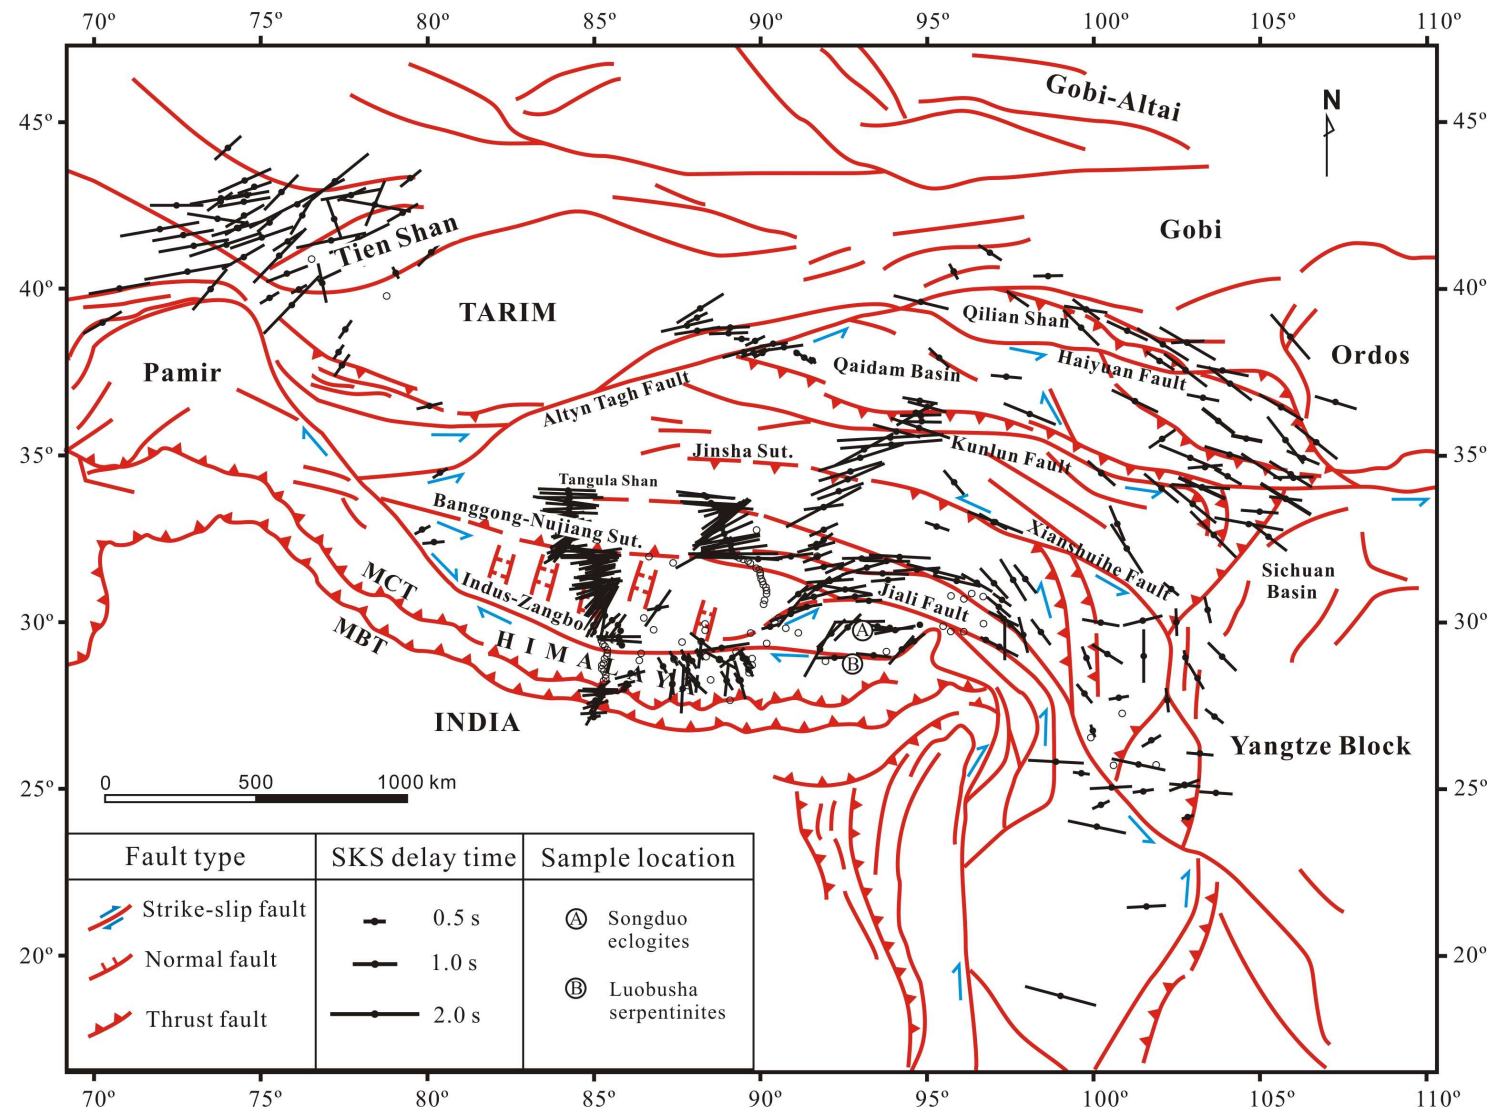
70º 75º 80º 85º 90º 95º 100º 105º 110º

45º 40º 35º 30º 25º 20º

N

Gobi-Altai

Gobi

Tien Shan

TARIM

Pamir

Qilian Shan

Ordos

Haiyuan Fault

Qaidam Basin

Altyn Tagh Fault

Kunlun Fault

Jinsha Sut.

Tangula Shan

Banggong-Nujiang Sut.

Xianshuihe Fault

Sichuan Basin

MCT

Indus-Zangbo

Jiali Fault

MBT

H I M A L A Y A

A

B

INDIA

Yangtze Block

0 500 1000 km

| Fault type | SKS delay time | Sample location |
|---|---|---|
| Strike-slip fault | 0.5 s | A Songduo eclogites |
| Normal fault | 1.0 s | B Luobusha serpentinites |
| Thrust fault | 2.0 s | |